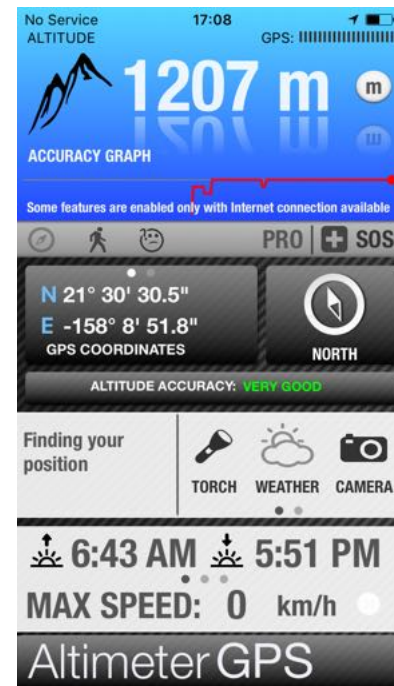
No Service
17:08
ALTITUDE
GPS: IIIIIIIIIIIIIIIII

1207 m
m

ACCURACY GRAPH

Some features are enabled only with Internet connection available

PRO | SOS

N 21° 30' 30.5"
E -158° 8' 51.8"
GPS COORDINATES

NORTH

ALTITUDE ACCURACY: VERY GOOD

Finding your position

TORCH
WEATHER
CAMERA

6:43 AM 5:51 PM

MAX SPEED: 0 km/h

Altimeter GPS